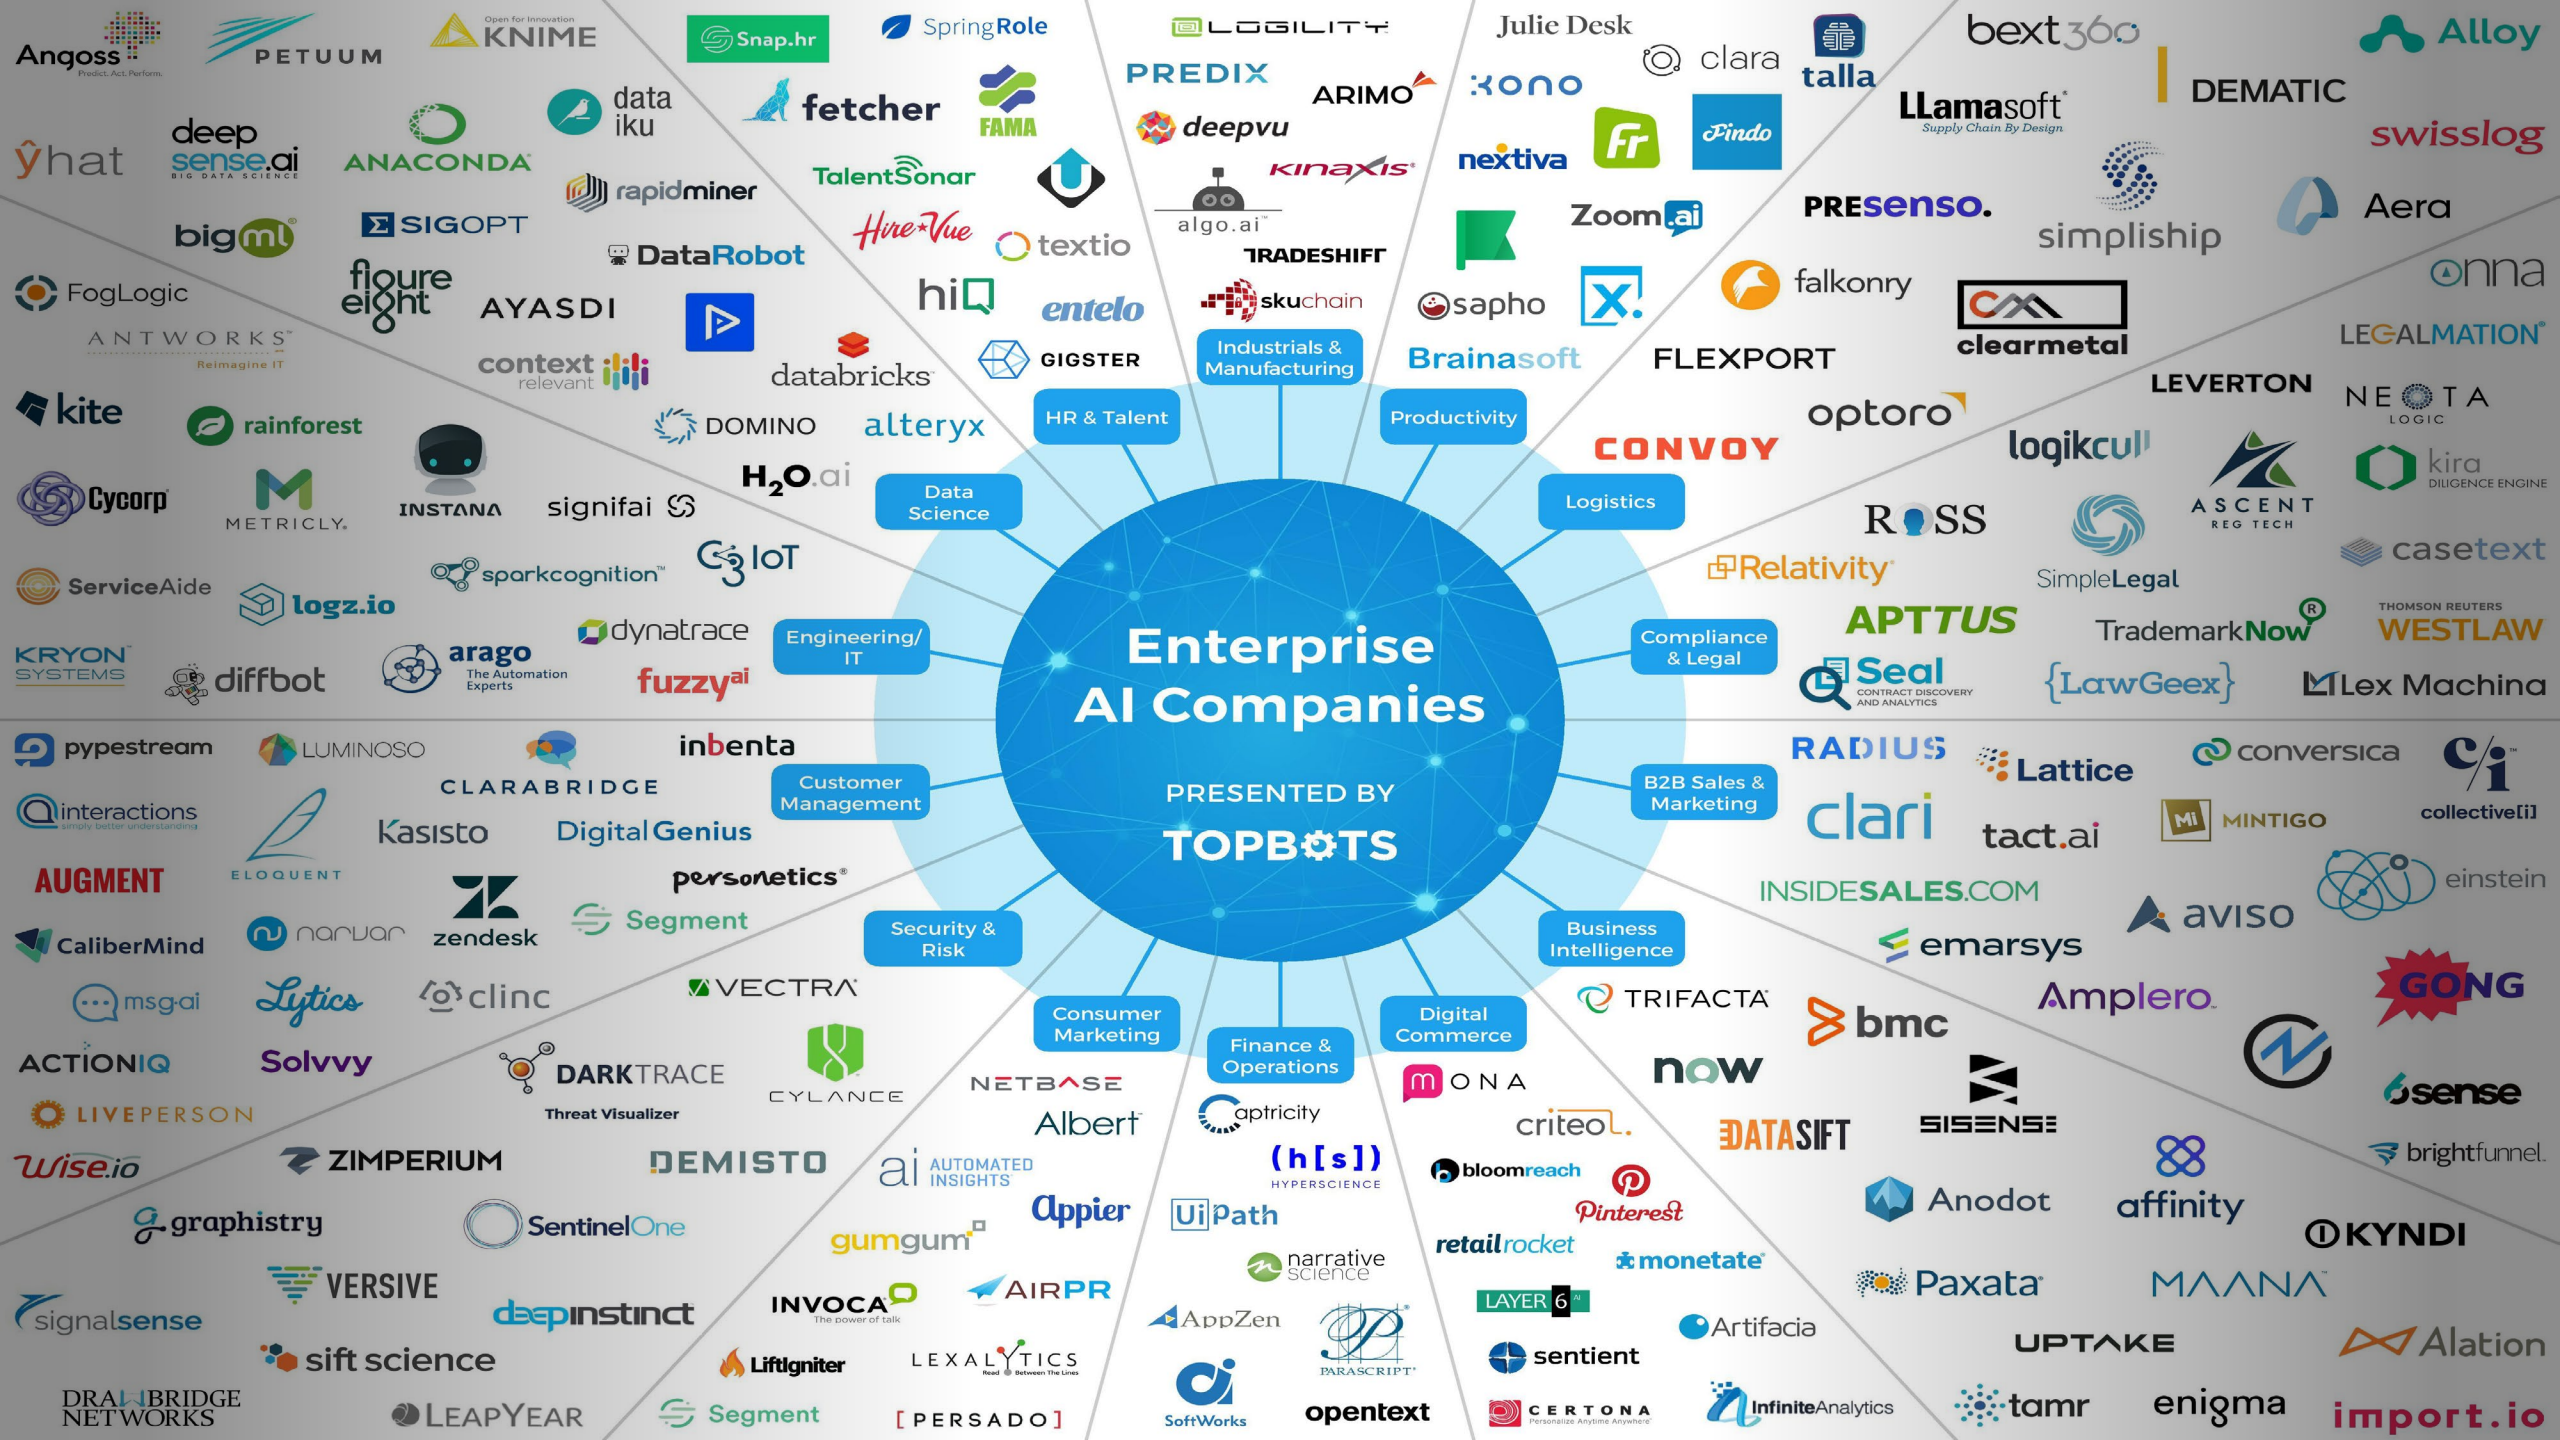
Enterprise AI Companies

PRESENTED BY
TOPBOTS

Industrials & Manufacturing
HR & Talent
Productivity
Data Science
Logistics
Engineering/ IT
Compliance & Legal
Customer Management
B2B Sales & Marketing
Security & Risk
Business Intelligence
Consumer Marketing
Finance & Operations
Digital Commerce

Angoss
Predict. Act. Perform.
PETUUM
Open for Innovation
KNIME
ŷhat
deep sense.ai
BIG DATA SCIENCE
ANACONDA
data iku
rapidminer
bigml
SIGOPT
DataRobot
FogLogic
figure eight
AYASDI
ANTWORKS
Reimagine IT
context relevant
databricks
kite
rainforest
DOMINO
alteryx
Cycorp
METRICLY.
INSTANA
signifai
H2O.ai
ServiceAide
logz.io
sparkcognition
IoT
KRYON SYSTEMS
diffbot
arago
The Automation Experts
dynatrace
fuzzy ai

Snap.hr
SpringRole
fetcher
FAMA
TalentSonar
HireVue
textio
hiQ
entelo
GIGSTER

LOGILITY
PREDIX
ARIMO
deepvu
KINAXIS
algo.ai
TRADESHIFT
skuchain

Julie Desk
clara
talla
XONO
nextiva
Fr
Findo
Zoom.ai
sapho
X.
Brainasoft

bext360
Alloy
DEMATIC
LLamasoft
Supply Chain By Design
swisslog
PRESENSO.
simpliship
Aera
falkonry
clearmetal
FLEXPORT
CONVOY
optoro

onna
LEGALMATION
LEVERTON
NEOTA LOGIC
logikcull
ASCENT REG TECH
kira DILIGENCE ENGINE
ROSS
SimpleLegal
casetext
Relativity
APTTUS
TrademarkNow
THOMSON REUTERS WESTLAW
Seal
CONTRACT DISCOVERY AND ANALYTICS
{LawGeex}
Lex Machina

pypestream
LUMINOSO
inbenta
CLARABRIDGE
interactions
simply better understanding
Kasisto
Digital Genius
AUGMENT
ELOQUENT
personetics
Segment
CaliberMind
narvar
zendesk
msg.ai
Lytics
clinc
ACTIONIQ
Solvvy

VECTRA
DARKTRACE
Threat Visualizer
CYLANCE
LIVEPERSON
wise.io
ZIMPERIUM
DEMISTO
graphistry
SentinelOne
VERSIVE
signalsense
deepinstinct
sift science
DRAWBRIDGE NETWORKS
LEAPYEAR

NETBASE
Albert
ai AUTOMATED INSIGHTS
Appier
gumgum
INVOCA
The power of talk
AIRPR
Liftlgniter
LEXALYTICS
Read Between The Lines
Segment
[PERSADO]

captricity
(h[s])
HYPERSCIENCE
UiPath
narrative science
AppZen
PARASCRIPT
SoftWorks
opentext

MONA
criteo.
bloomreach
Pinterest
retailrocket
monetate
LAYER 6 AI
Artifacia
sentient
CERTONA
Personalize Anytime Anywhere
InfiniteAnalytics

RADIUS
Lattice
conversica
collective[i]
clari
tact.ai
MINTIGO
INSIDESALES.COM
einstein
aviso
emarsys
TRIFACTA
bmc
Amplero
GONG
now
DATASIFT
SISENSE
6sense
brightfunnel
Anodot
affinity
KYNDI
Paxata
MAANA
UPTAKE
Alation
tamr
enigma
import.io